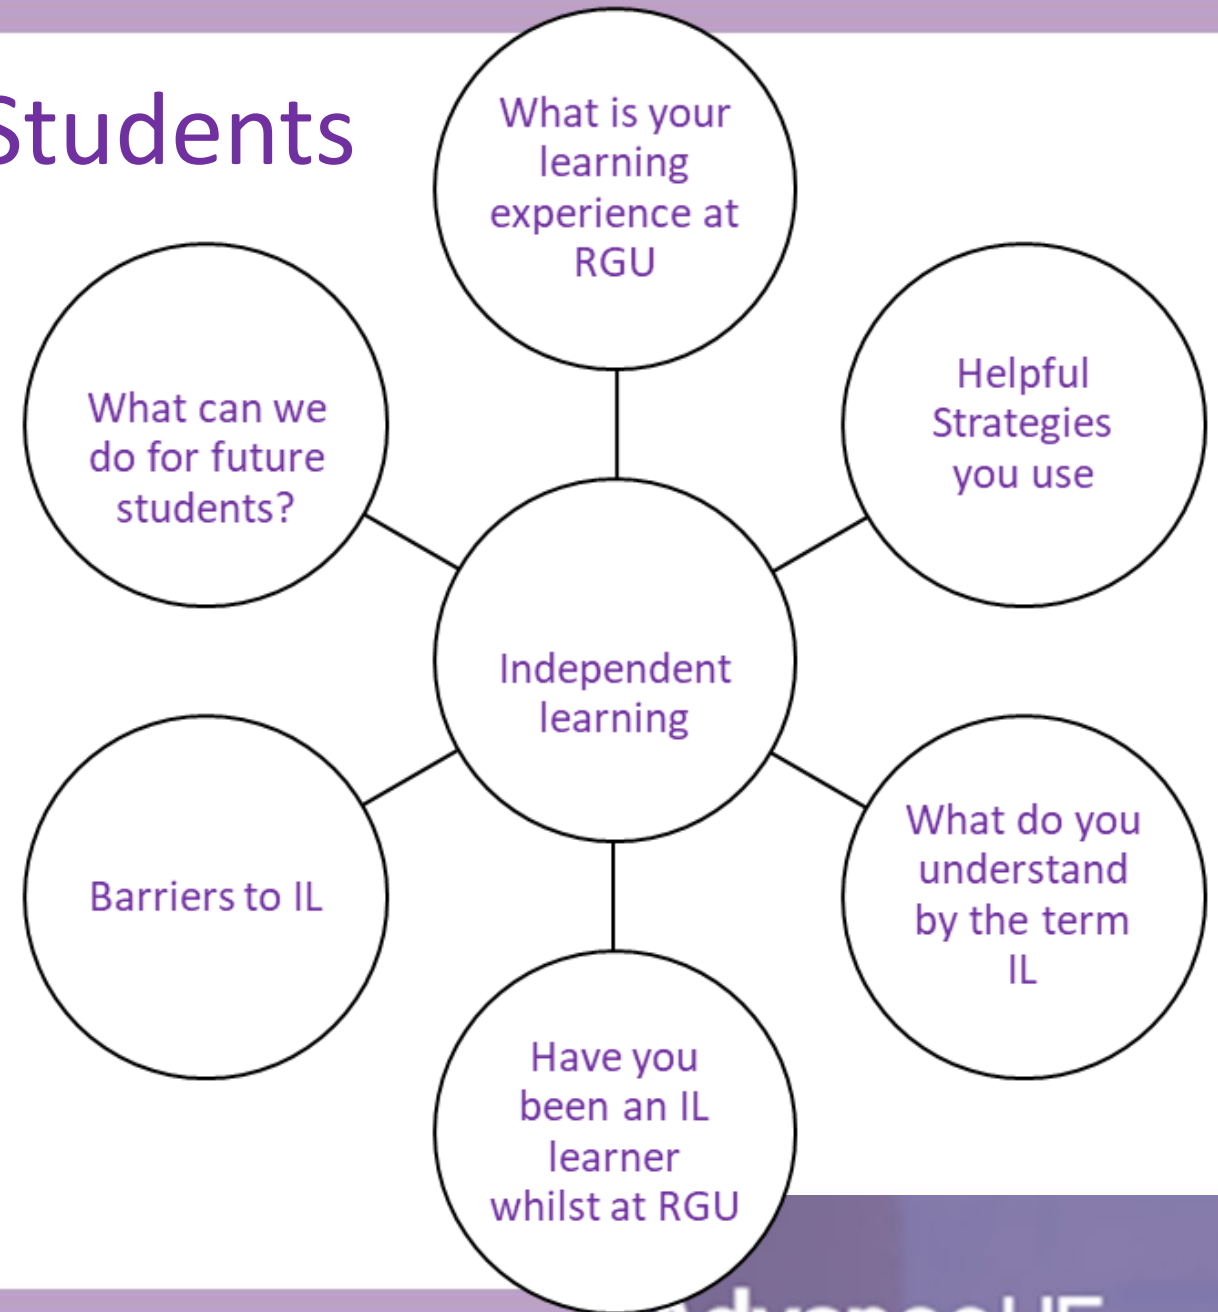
Students

What is your learning experience at RGU

What can we do for future students?

Helpful Strategies you use

Independent learning

Barriers to IL

What do you understand by the term IL

Have you been an IL learner whilst at RGU

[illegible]